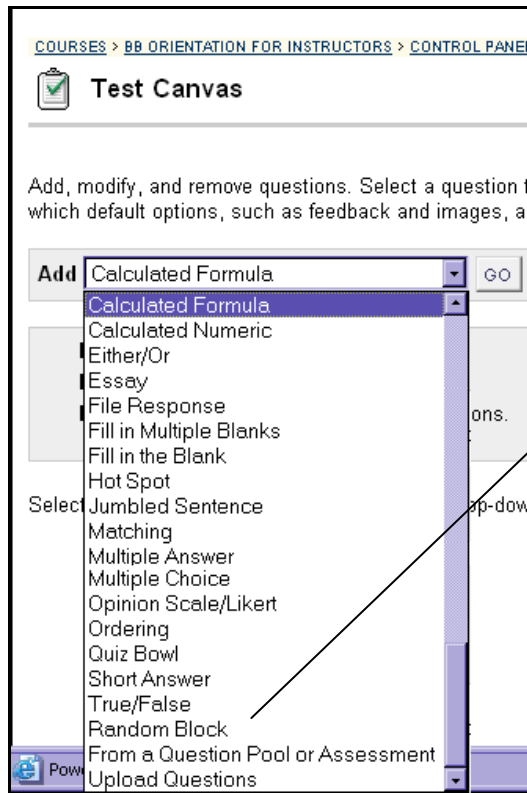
COURSES > BB ORIENTATION FOR INSTRUCTORS > CONTROL PANE

Test Canvas

Add, modify, and remove questions. Select a question which default options, such as feedback and images, a

Add Calculated Formula GO

Calculated Formula
Calculated Numeric
Either/Or
Essay
File Response
Fill in Multiple Blanks
Fill in the Blank
Hot Spot
Jumbled Sentence
Matching
Multiple Answer
Multiple Choice
Opinion Scale/Likert
Ordering
Quiz Bowl
Short Answer
True/False
Random Block
From a Question Pool or Assessment
Upload Questions

ons.

Select

op-dow

Pow